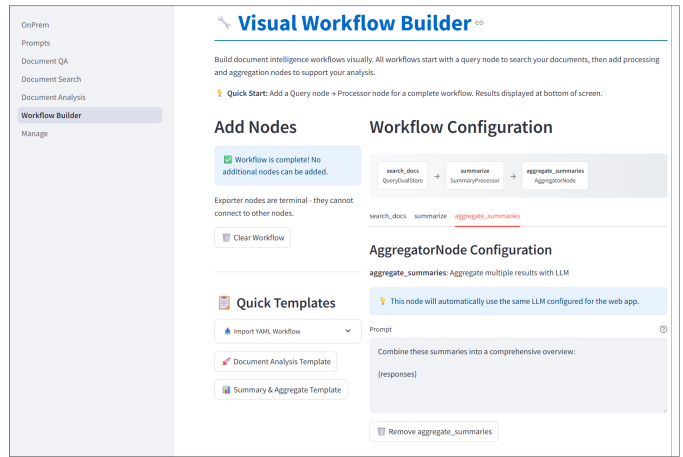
OnPrem
Prompts
Document QA
Document Search
Document Analysis
Workflow Builder
Manage

🔧 Visual Workflow Builder

Build document intelligence workflows visually. All workflows start with a query node to search your documents, then add processing and aggregation nodes to support your analysis.

💡 Quick Start: Add a Query node → Processor node for a complete workflow. Results displayed at bottom of screen.

Add Nodes

✅ Workflow is complete! No additional nodes can be added.

Exporter nodes are terminal - they cannot connect to other nodes.

🗑 Clear Workflow

📋 Quick Templates

Import YAML Workflow

Document Analysis Template

Summary & Aggregate Template

Workflow Configuration

search_docs
QueryDualStore
→
summarize
SummaryProcessor
→
aggregate_summaries
AggregatorNode

search_docs summarize aggregate_summaries

AggregatorNode Configuration

aggregate_summaries: Aggregate multiple results with LLM

💡 This node will automatically use the same LLM configured for the web app.

Prompt

Combine these summaries into a comprehensive overview:

{responses}

🗑 Remove aggregate_summaries